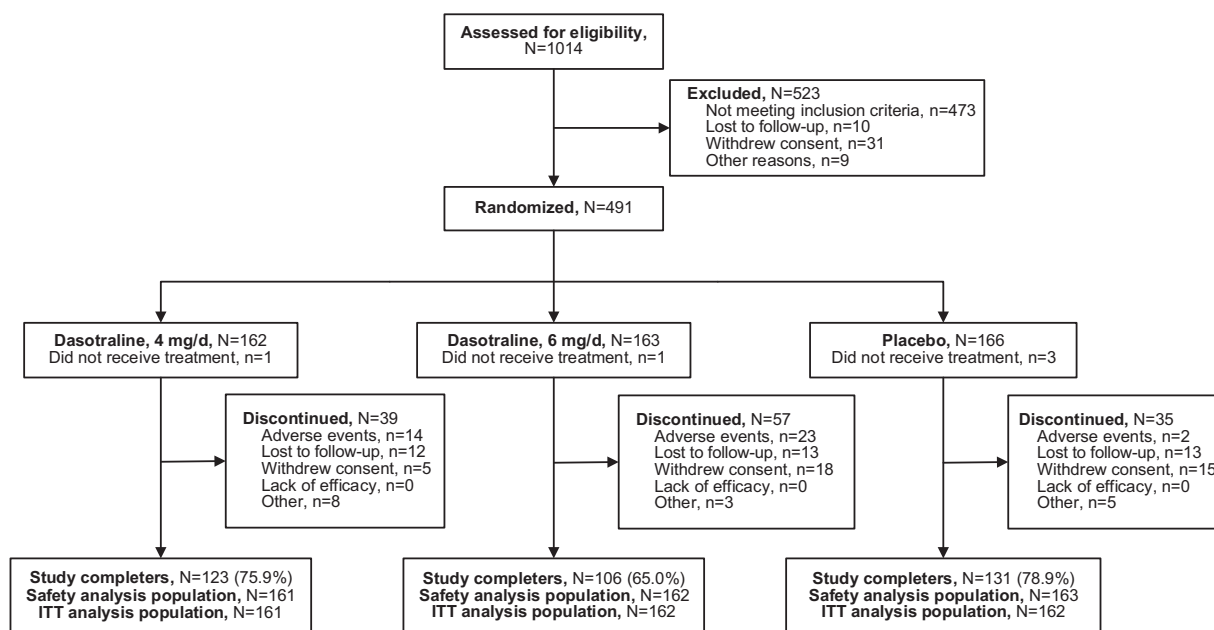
Assessed for eligibility, N=1014

Excluded, N=523
Not meeting inclusion criteria, n=473
Lost to follow-up, n=10
Withdrew consent, n=31
Other reasons, n=9

Randomized, N=491

Dasotraline, 4 mg/d, N=162
Did not receive treatment, n=1

Dasotraline, 6 mg/d, N=163
Did not receive treatment, n=1

Placebo, N=166
Did not receive treatment, n=3

Discontinued, N=39
Adverse events, n=14
Lost to follow-up, n=12
Withdrew consent, n=5
Lack of efficacy, n=0
Other, n=8

Discontinued, N=57
Adverse events, n=23
Lost to follow-up, n=13
Withdrew consent, n=18
Lack of efficacy, n=0
Other, n=3

Discontinued, N=35
Adverse events, n=2
Lost to follow-up, n=13
Withdrew consent, n=15
Lack of efficacy, n=0
Other, n=5

Study completers, N=123 (75.9%)
Safety analysis population, N=161
ITT analysis population, N=161

Study completers, N=106 (65.0%)
Safety analysis population, N=162
ITT analysis population, N=162

Study completers, N=131 (78.9%)
Safety analysis population, N=163
ITT analysis population, N=162